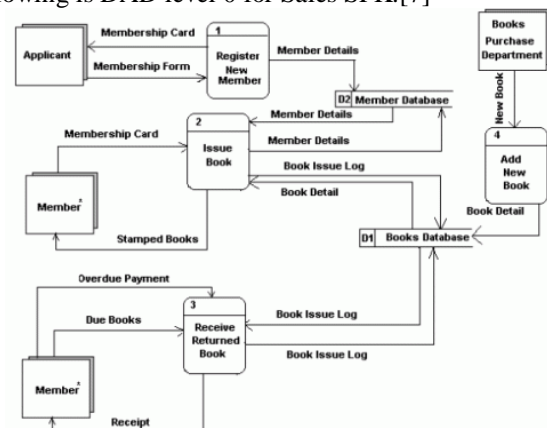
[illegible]owing is DFD level 0 for Sales SPK.[7]

Applicant
Membership Card
Membership Form
1
Register New Member
Member Details
D2 Member Database
Books Purchase Department
New Book
Membership Card
2
Issue Book
Member Details
Member Details
Book Issue Log
4
Add New Book
Member*
Book Detail
Book Detail
Stamped Books
D1 Books Database
Overdue Payment
Due Books
3
Receive Returned Book
Book Issue Log
Book Issue Log
Member*
Receipt